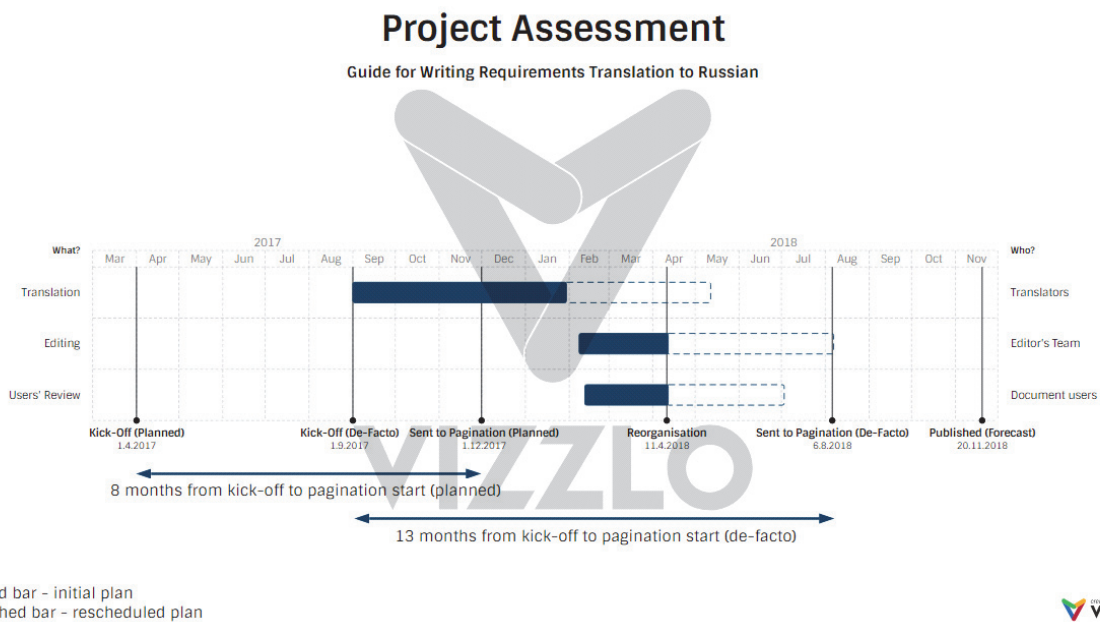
Project Assessment

Guide for Writing Requirements Translation to Russian

What?

2017

2018

Who?

Mar Apr May Jun Jul Aug Sep Oct Nov Dec Jan Feb Mar Apr May Jun Jul Aug Sep Oct Nov

Translation

Translators

Editing

Editor's Team

Users' Review

Document users

Kick-Off (Planned)
1.4.2017

Kick-Off (De-Facto)
1.9.2017

Sent to Pagination (Planned)
1.12.2017

Reorganisation
11.4.2018

Sent to Pagination (De-Facto)
6.8.2018

Published (Forecast)
20.11.2018

8 months from kick-off to pagination start (planned)

13 months from kick-off to pagination start (de-facto)

VIZZLO

d bar - initial plan
hed bar - rescheduled plan